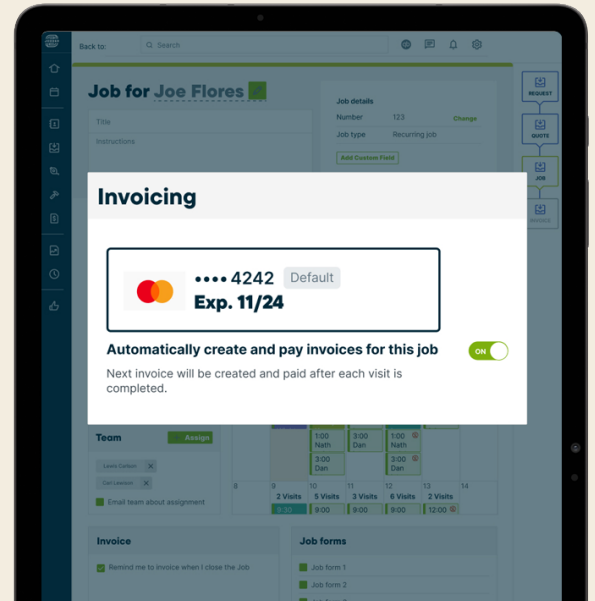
Back to:

Search

Job for Joe Flores

Title

Instructions

Job details

Number 123 Change

Job type Recurring job

Add Custom Field

REQUEST

QUOTE

JOB

INVOICE

Invoicing

•••• 4242 Default

Exp. 11/24

Automatically create and pay invoices for this job

ON

Next invoice will be created and paid after each visit is completed.

Team

Assign

Louis Carlson

Carl Lewison

Email team about assignment

1:00 Nath

3:00 Dan

1:00 Nath

3:00 Dan

3:00 Dan

8

9

10

11

12

13

14

2 Visits

5 Visits

3 Visits

6 Visits

2 Visits

9:30

9:00

9:00

9:00

12:00

Invoice

Remind me to invoice when I close the job

Job forms

Job form 1

Job form 2